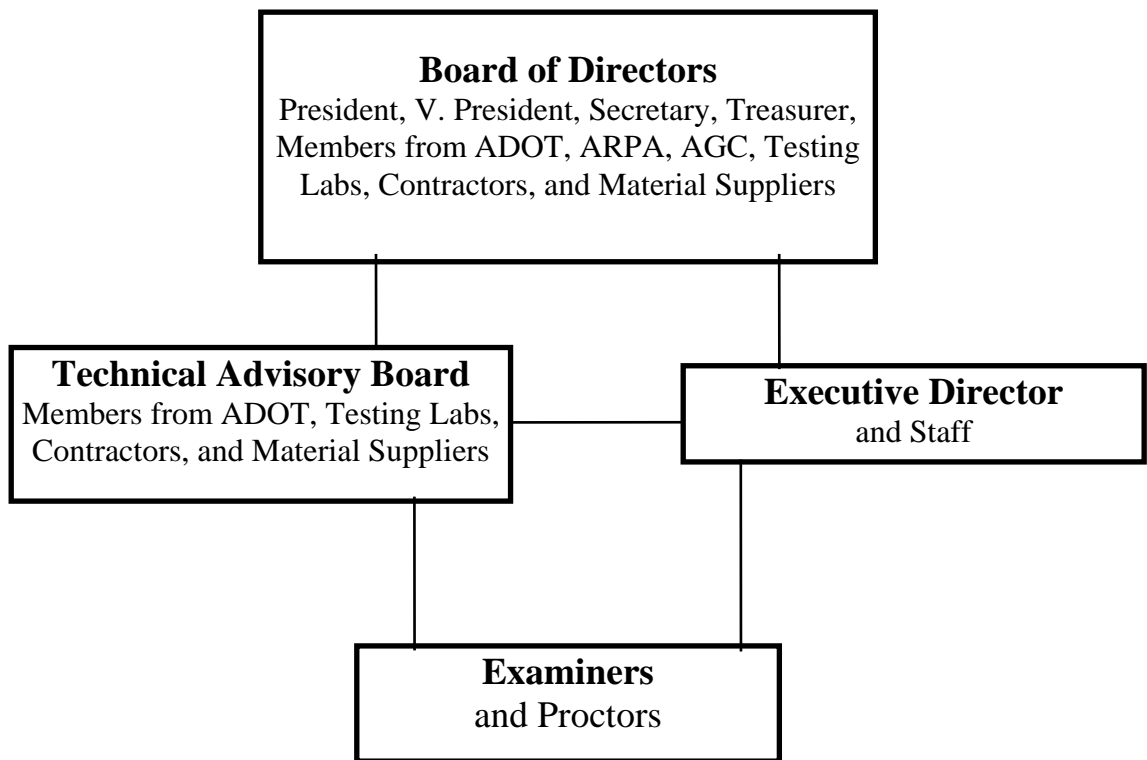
Board of Directors
President, V. President, Secretary, Treasurer, Members from ADOT, ARPA, AGC, Testing Labs, Contractors, and Material Suppliers

Technical Advisory Board
Members from ADOT, Testing Labs, Contractors, and Material Suppliers

Executive Director
and Staff

Examiners
and Proctors